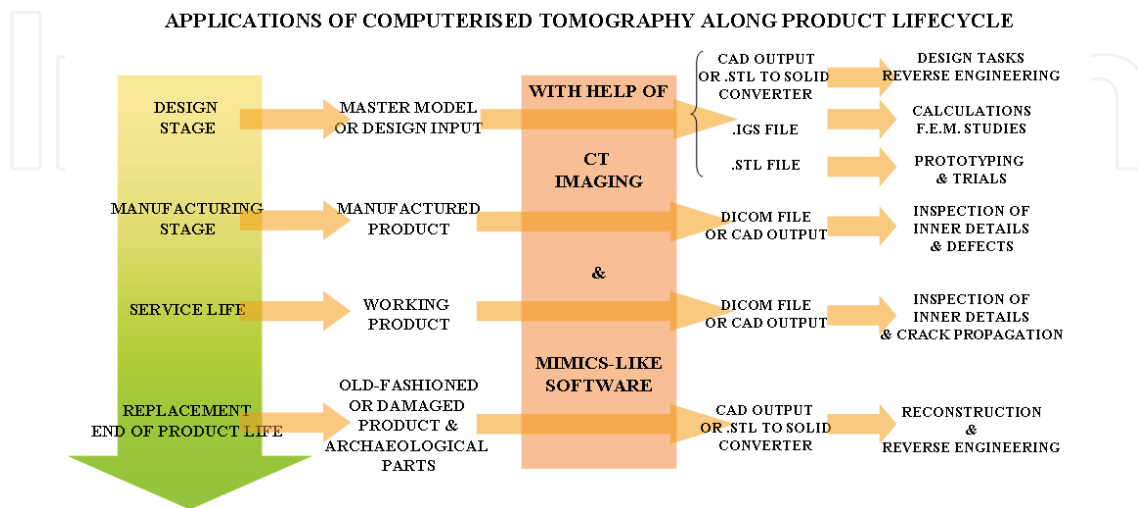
APPLICATIONS OF COMPUTERISED TOMOGRAPHY ALONG PRODUCT LIFECYCLE

DESIGN STAGE

MASTER MODEL OR DESIGN INPUT

WITH HELP OF

CT IMAGING

&

MIMICS-LIKE SOFTWARE

CAD OUTPUT OR .STL TO SOLID CONVERTER

DESIGN TASKS REVERSE ENGINEERING

.IGS FILE

CALCULATIONS F.E.M. STUDIES

.STL FILE

PROTOTYPING & TRIALS

MANUFACTURING STAGE

MANUFACTURED PRODUCT

DICOM FILE OR CAD OUTPUT

INSPECTION OF INNER DETAILS & DEFECTS

SERVICE LIFE

WORKING PRODUCT

DICOM FILE OR CAD OUTPUT

INSPECTION OF INNER DETAILS & CRACK PROPAGATION

REPLACEMENT END OF PRODUCT LIFE

OLD-FASHIONED OR DAMAGED PRODUCT & ARCHAEOLOGICAL PARTS

CAD OUTPUT OR .STL TO SOLID CONVERTER

RECONSTRUCTION & REVERSE ENGINEERING